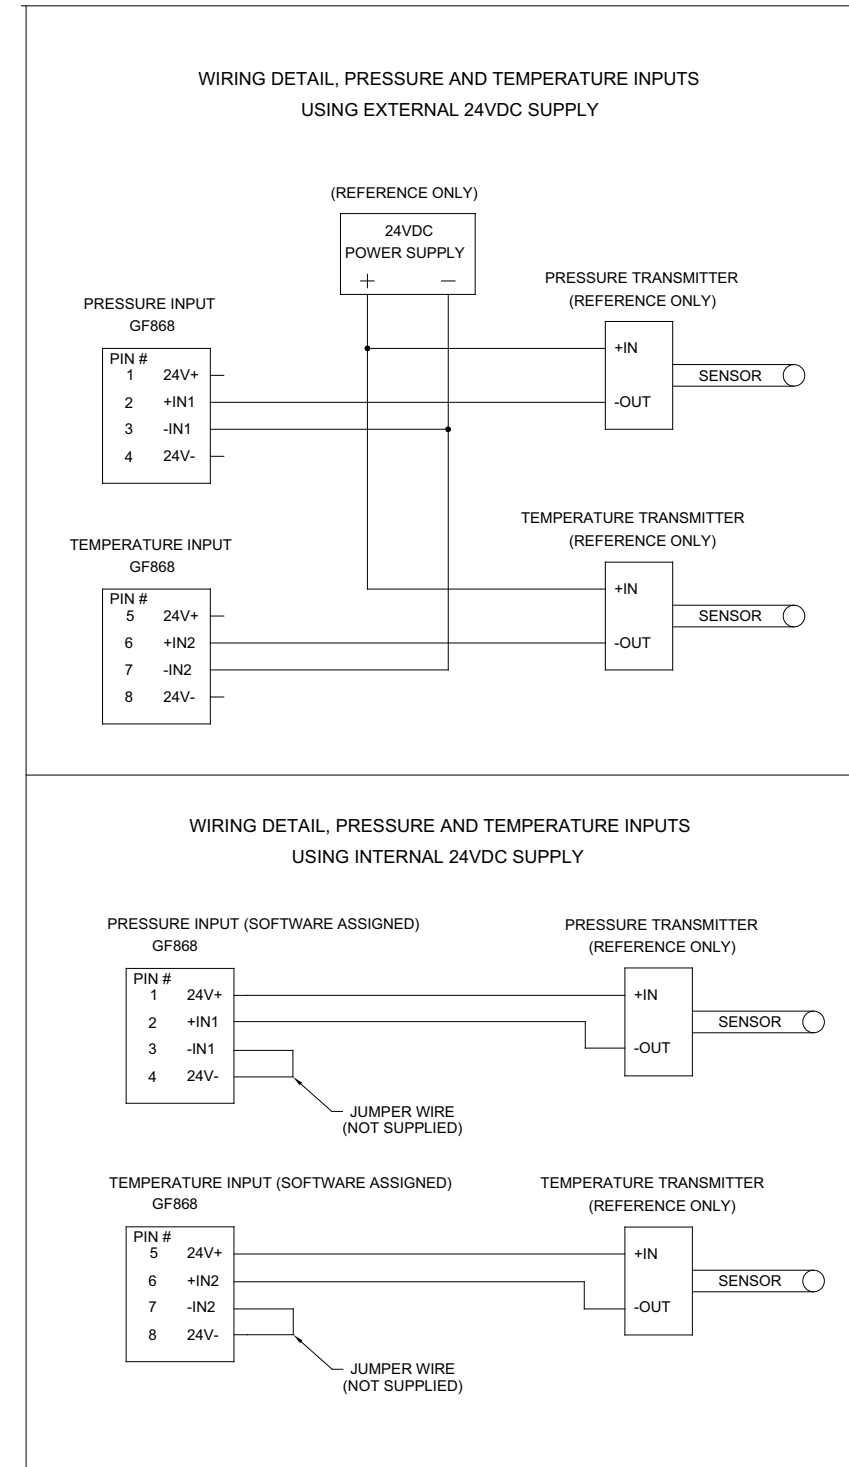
WIRING DETAIL, PRESSURE AND TEMPERATURE INPUTS
USING EXTERNAL 24VDC SUPPLY

(REFERENCE ONLY)

24VDC
POWER SUPPLY
+ —

PRESSURE TRANSMITTER
(REFERENCE ONLY)

PRESSURE INPUT
GF868

PIN #
1 24V+
2 +IN1
3 -IN1
4 24V-

+IN
-OUT
SENSOR

TEMPERATURE TRANSMITTER
(REFERENCE ONLY)

TEMPERATURE INPUT
GF868

PIN #
5 24V+
6 +IN2
7 -IN2
8 24V-

+IN
-OUT
SENSOR

WIRING DETAIL, PRESSURE AND TEMPERATURE INPUTS
USING INTERNAL 24VDC SUPPLY

PRESSURE INPUT (SOFTWARE ASSIGNED)
GF868

PRESSURE TRANSMITTER
(REFERENCE ONLY)

PIN #
1 24V+
2 +IN1
3 -IN1
4 24V-

+IN
-OUT
SENSOR

JUMPER WIRE
(NOT SUPPLIED)

TEMPERATURE INPUT (SOFTWARE ASSIGNED)
GF868

TEMPERATURE TRANSMITTER
(REFERENCE ONLY)

PIN #
5 24V+
6 +IN2
7 -IN2
8 24V-

+IN
-OUT
SENSOR

JUMPER WIRE
(NOT SUPPLIED)